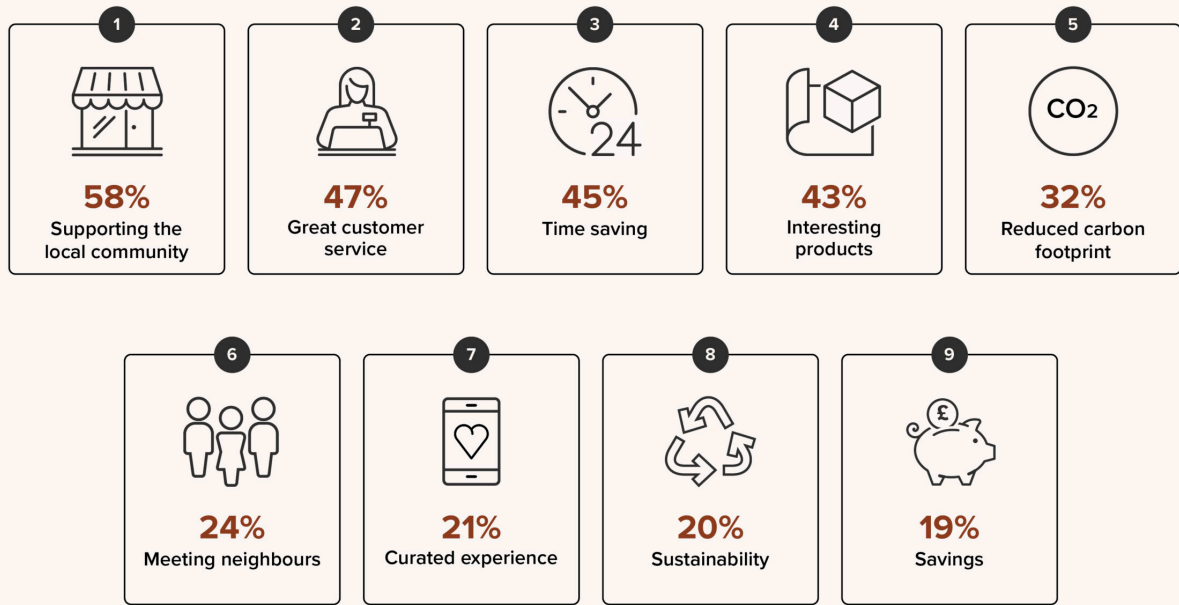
1

58%
Supporting the local community

2

47%
Great customer service

3

24

45%
Time saving

4

43%
Interesting products

5

$CO_2$

32%
Reduced carbon footprint

6

24%
Meeting neighbours

7

21%
Curated experience

8

20%
Sustainability

9

£

19%
Savings